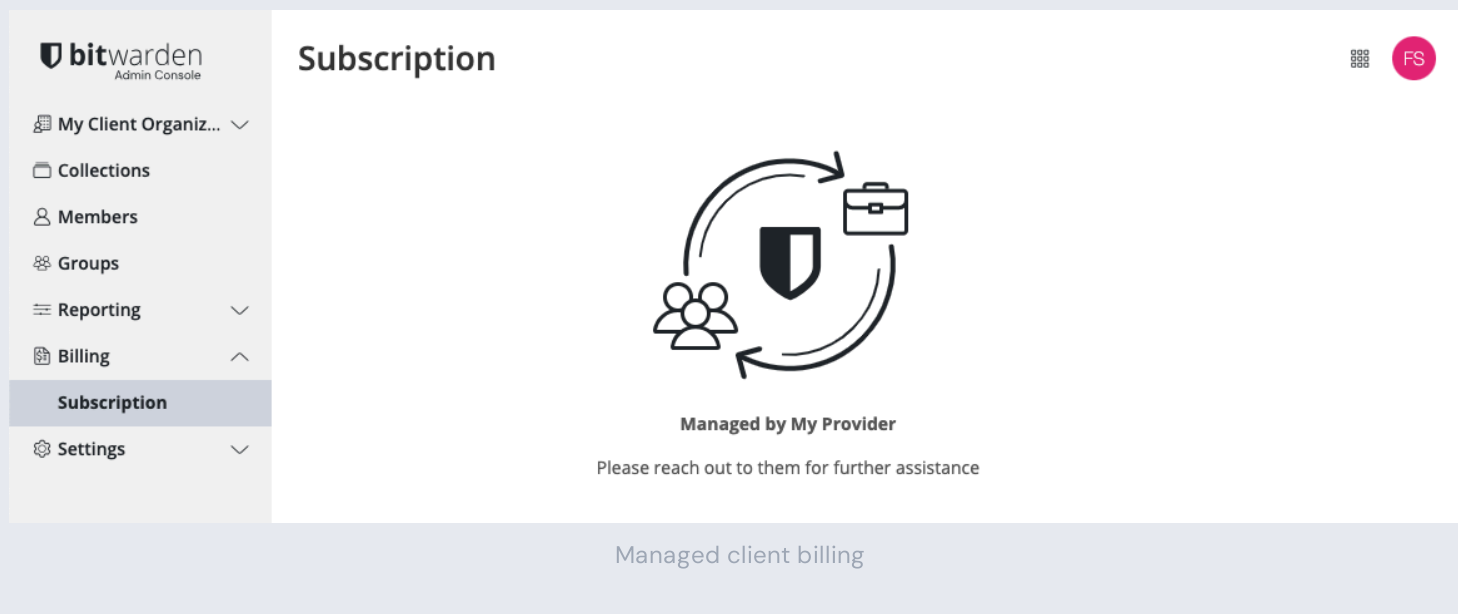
bitwarden
Admin Console

My Client Organiz...
Collections
Members
Groups
Reporting
Billing
Subscription
Settings

Subscription

FS

Managed by My Provider

Please reach out to them for further assistance

Managed client billing